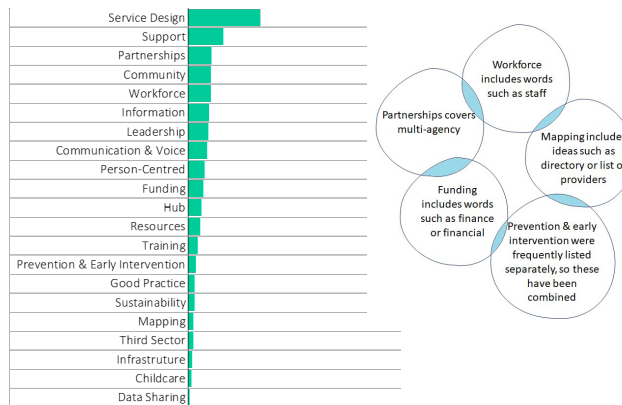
Service Design
Support
Partnerships
Community
Workforce
Information
Leadership
Communication & Voice
Person-Centred
Funding
Hub
Resources
Training
Prevention & Early Intervention
Good Practice
Sustainability
Mapping
Third Sector
Infrastructure
Childcare
Data Sharing

Partnerships covers multi-agency

Workforce includes words such as staff

Mapping include ideas such as directory or list o providers

Funding includes words such as finance or financial

Prevention & early intervention were frequently listed separately, so these have been combined